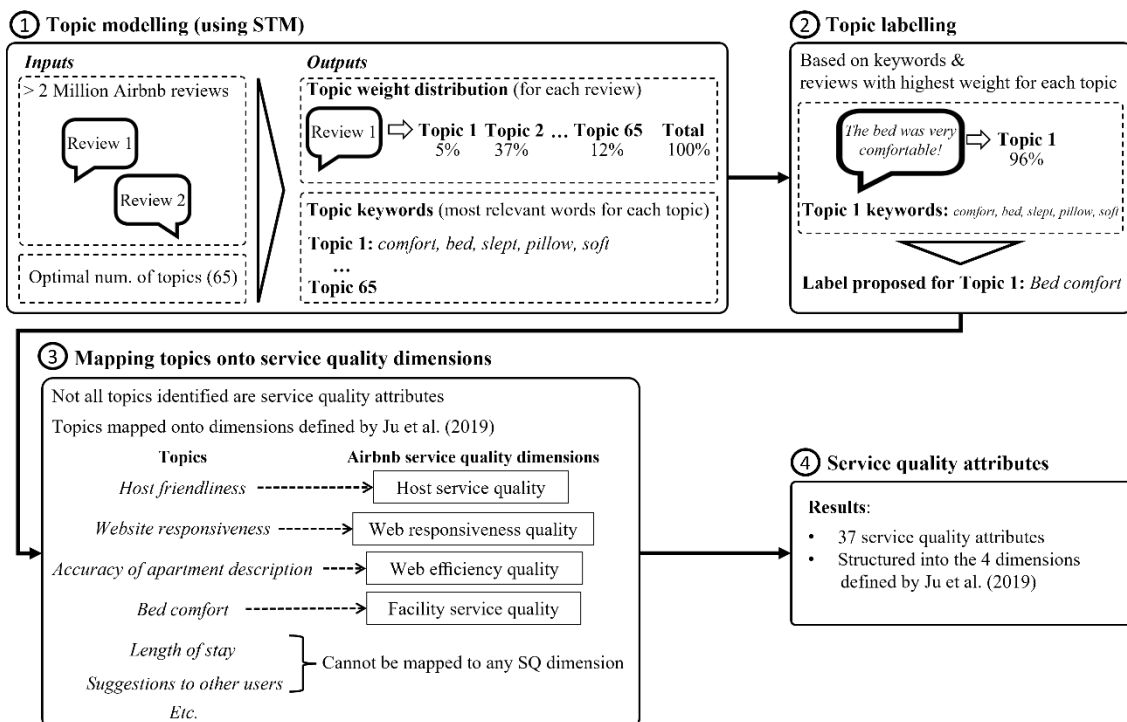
① Topic modelling (using STM)

Inputs

> 2 Million Airbnb reviews

Review 1

Review 2

Optimal num. of topics (65)

Outputs

Topic weight distribution (for each review)

Review 1 ⇨ Topic 1 5% Topic 2 37% … Topic 65 12% Total 100%

Topic keywords (most relevant words for each topic)

Topic 1: comfort, bed, slept, pillow, soft

…

Topic 65

② Topic labelling

Based on keywords & reviews with highest weight for each topic

The bed was very comfortable! ⇨ Topic 1 96%

Topic 1 keywords: comfort, bed, slept, pillow, soft

Label proposed for Topic 1: Bed comfort

③ Mapping topics onto service quality dimensions

Not all topics identified are service quality attributes

Topics mapped onto dimensions defined by Ju et al. (2019)

| Topics | Airbnb service quality dimensions |
|---|---|
| Host friendliness | Host service quality |
| Website responsiveness | Web responsiveness quality |
| Accuracy of apartment description | Web efficiency quality |
| Bed comfort | Facility service quality |

Length of stay

Suggestions to other users

Cannot be mapped to any SQ dimension

Etc.

④ Service quality attributes

Results:

• 37 service quality attributes
• Structured into the 4 dimensions defined by Ju et al. (2019)